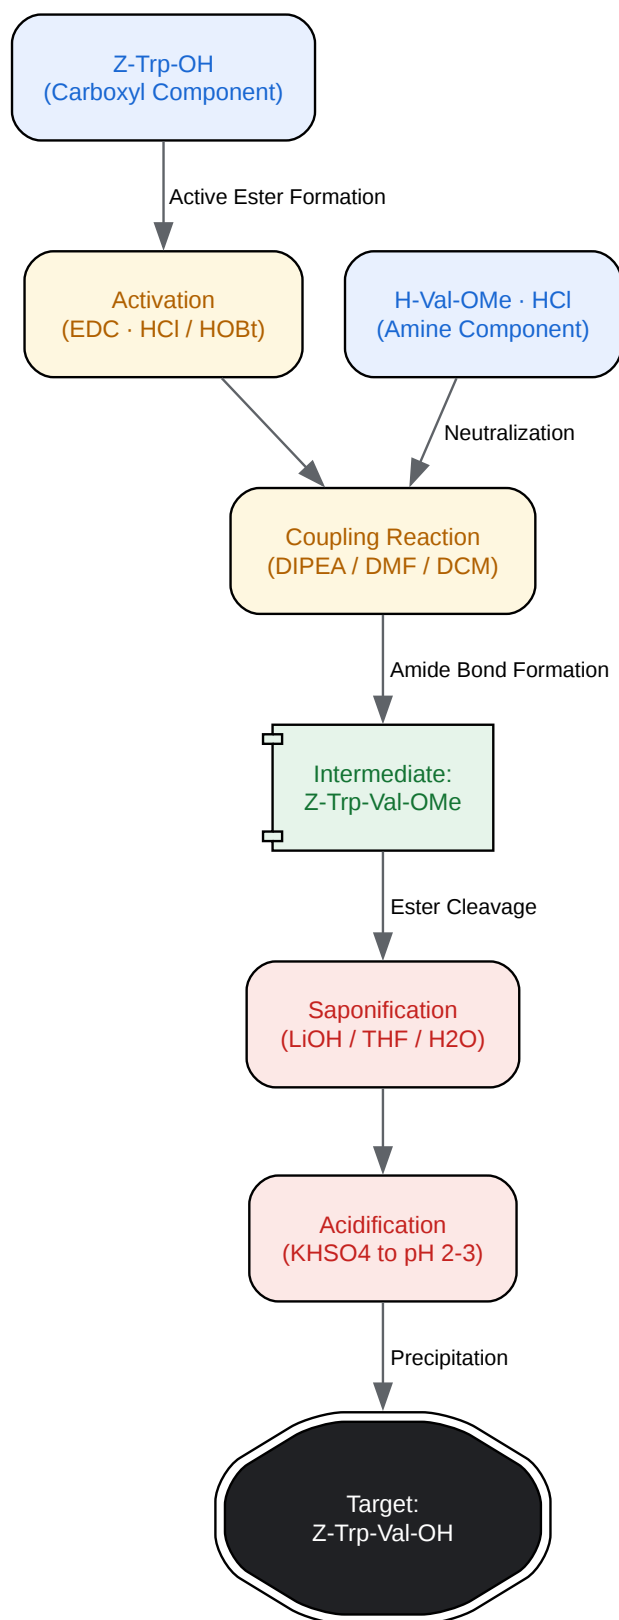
Z-Trp-OH
(Carboxyl Component)

Active Ester Formation

Activation
(EDC · HCl / HOBt)

H-Val-OMe · HCl
(Amine Component)

Neutralization

Coupling Reaction
(DIPEA / DMF / DCM)

Amide Bond Formation

Intermediate:
Z-Trp-Val-OMe

Ester Cleavage

Saponification
(LiOH / THF / H2O)

Acidification
(KHSO4 to pH 2-3)

Precipitation

Target:
Z-Trp-Val-OH